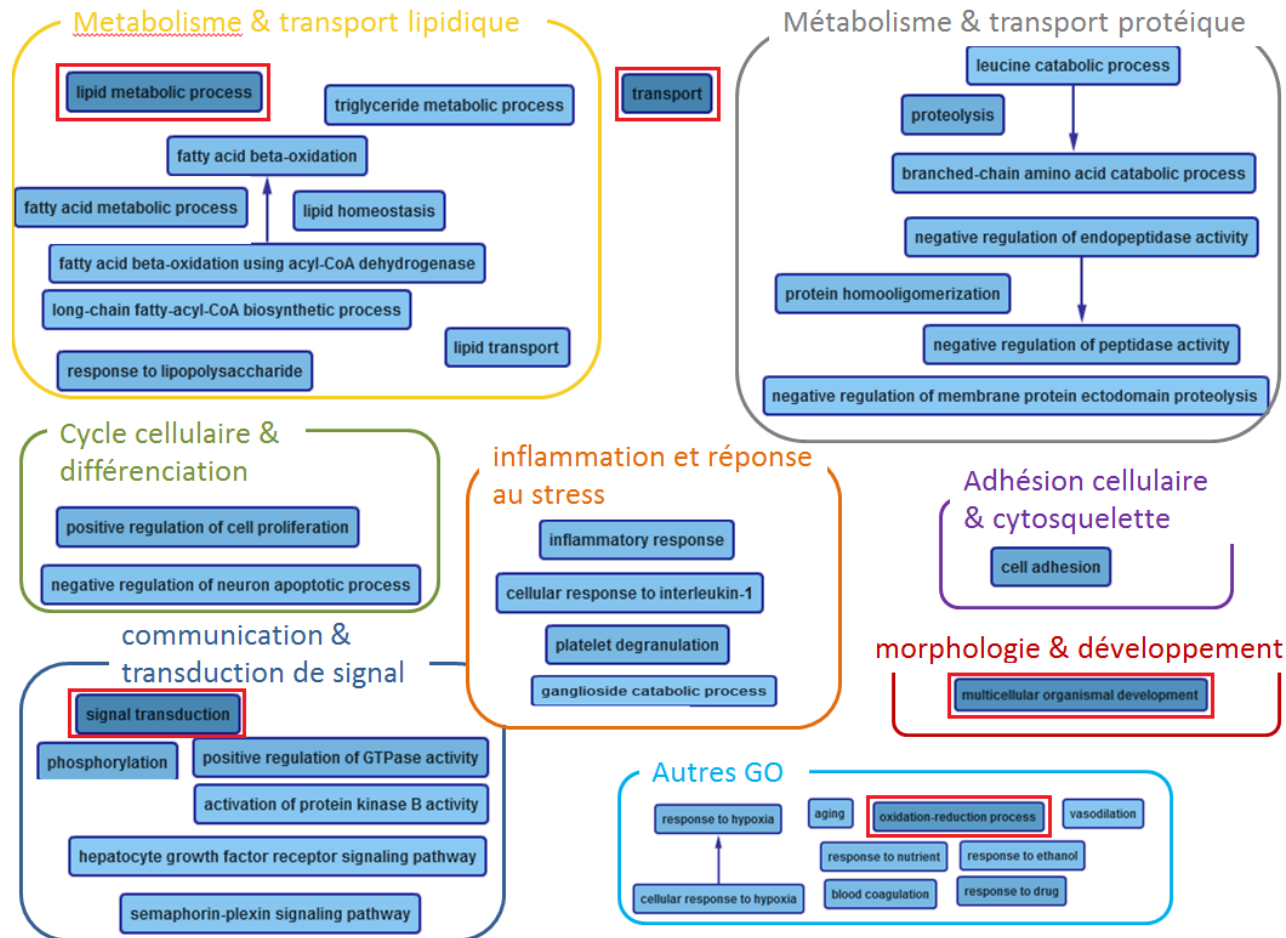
Metabolisme & transport lipidique

lipid metabolic process

triglyceride metabolic process

fatty acid beta-oxidation

fatty acid metabolic process

lipid homeostasis

fatty acid beta-oxidation using acyl-CoA dehydrogenase

long-chain fatty-acyl-CoA biosynthetic process

lipid transport

response to lipopolysaccharide

transport

Métabolisme & transport protéique

leucine catabolic process

proteolysis

branched-chain amino acid catabolic process

negative regulation of endopeptidase activity

protein homooligomerization

negative regulation of peptidase activity

negative regulation of membrane protein ectodomain proteolysis

Cycle cellulaire & différenciation

positive regulation of cell proliferation

negative regulation of neuron apoptotic process

inflammation et réponse au stress

inflammatory response

cellular response to interleukin-1

platelet degranulation

ganglioside catabolic process

Adhésion cellulaire & cytosquelette

cell adhesion

communication & transduction de signal

signal transduction

phosphorylation

positive regulation of GTPase activity

activation of protein kinase B activity

hepatocyte growth factor receptor signaling pathway

semaphorin-plexin signaling pathway

morphologie & développement

multicellular organismal development

Autres GO

response to hypoxia

aging

oxidation-reduction process

vasodilation

response to nutrient

response to ethanol

cellular response to hypoxia

blood coagulation

response to drug